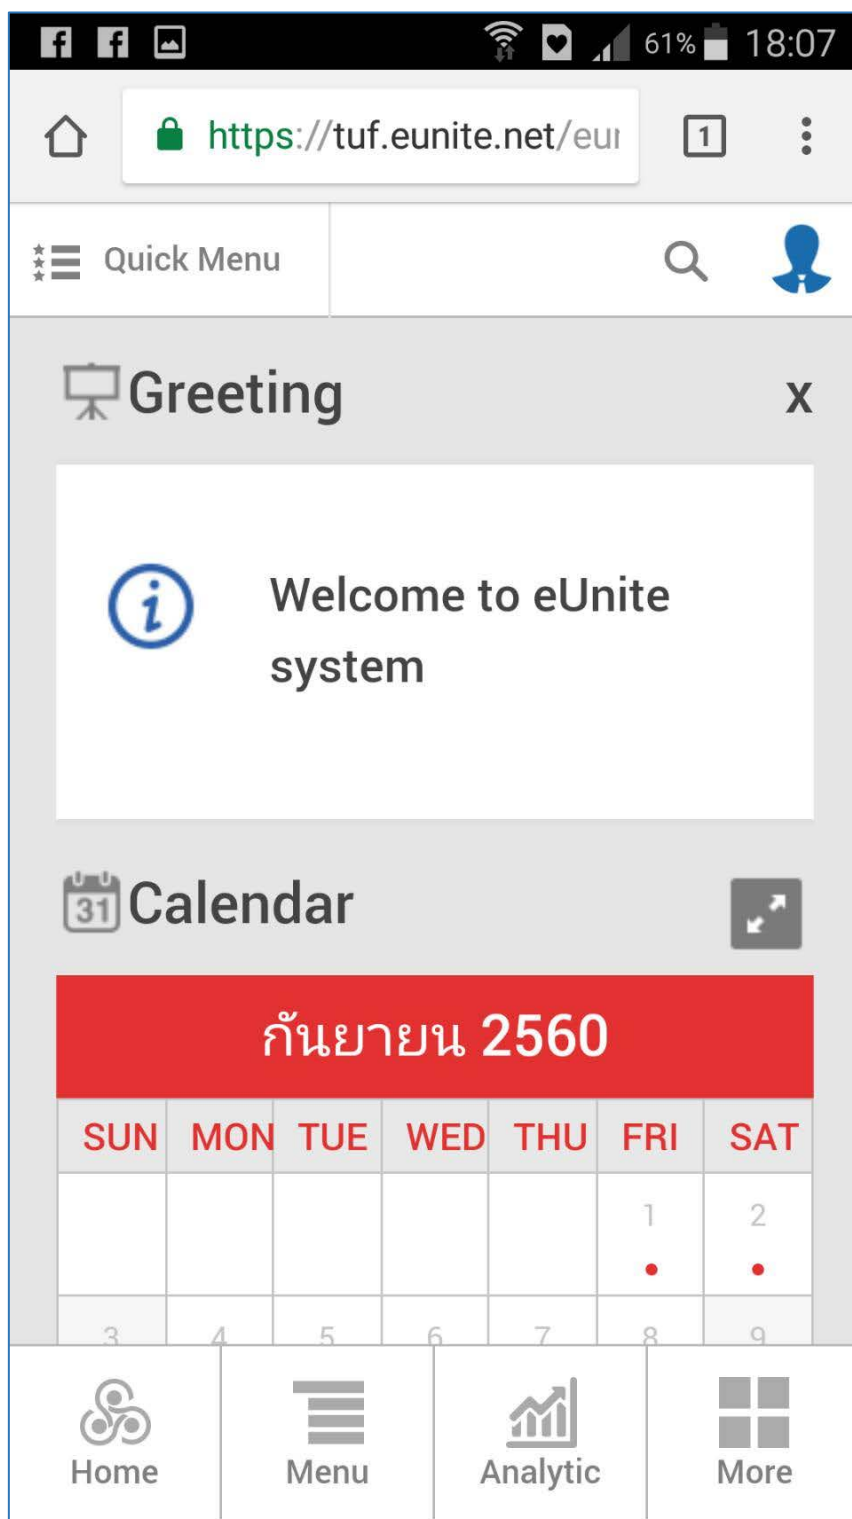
61% 18:07

https://tuf.eunite.net/eu

1

Quick Menu

Greeting

x

Welcome to eUnite system

31 Calendar

กันยายน 2560

| SUN | MON | TUE | WED | THU | FRI | SAT |
|---|---|---|---|---|---|---|
| | | | | | 1 | 2 |
| 3 | 4 | 5 | 6 | 7 | 8 | 9 |

Home

Menu

Analytic

More